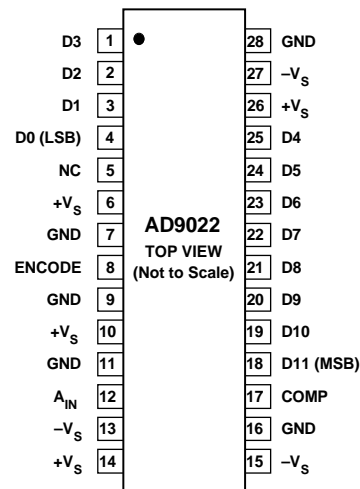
| | | | |
|---|---|---|---|
| D3 | 1 | 28 | GND |
| D2 | 2 | 27 | $-V_S$ |
| D1 | 3 | 26 | $+V_S$ |
| D0 (LSB) | 4 | 25 | D4 |
| NC | 5 | 24 | D5 |
| $+V_S$ | 6 | 23 | D6 |
| GND | 7 | 22 | D7 |
| ENCODE | 8 | 21 | D8 |
| GND | 9 | 20 | D9 |
| $+V_S$ | 10 | 19 | D10 |
| GND | 11 | 18 | D11 (MSB) |
| $A_{IN}$ | 12 | 17 | COMP |
| $-V_S$ | 13 | 16 | GND |
| $+V_S$ | 14 | 15 | $-V_S$ |

AD9022
TOP VIEW
(Not to Scale)